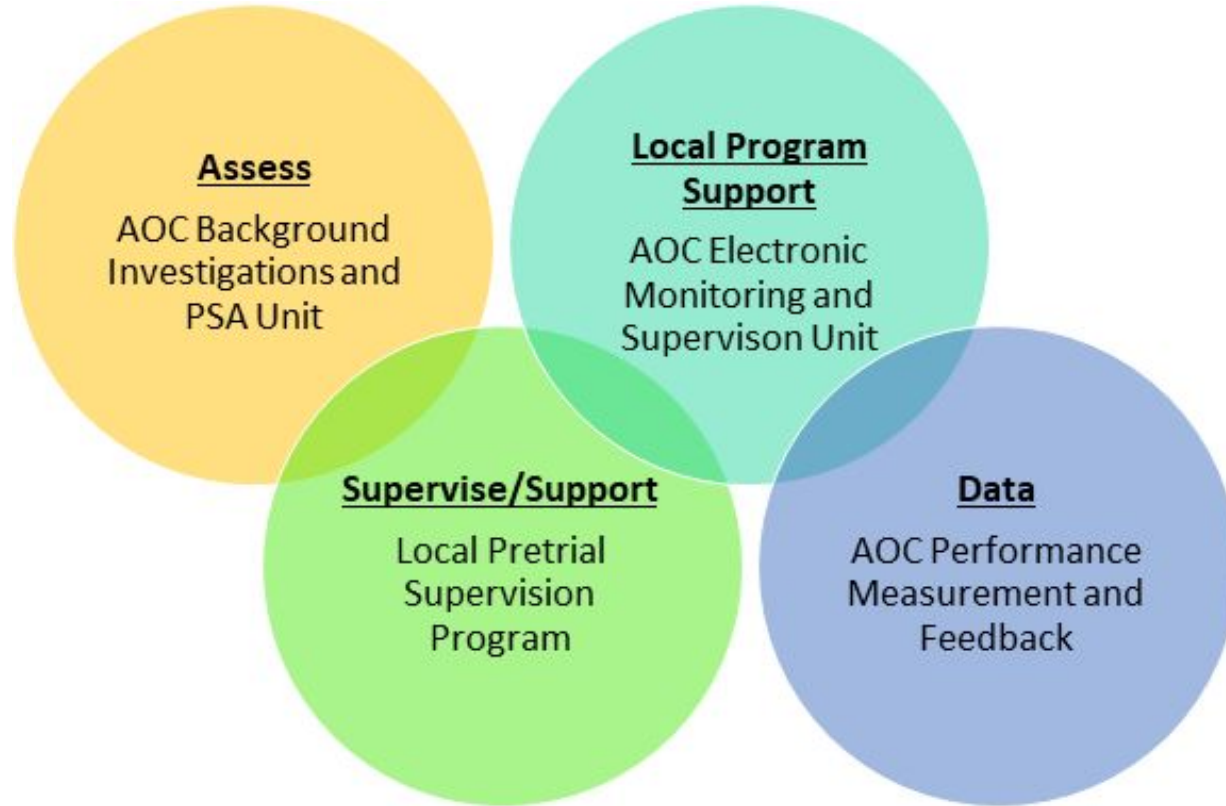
Assess

AOC Background Investigations and PSA Unit

Local Program Support

AOC Electronic Monitoring and Supervison Unit

Supervise/Support

Local Pretrial Supervision Program

Data

AOC Performance Measurement and Feedback